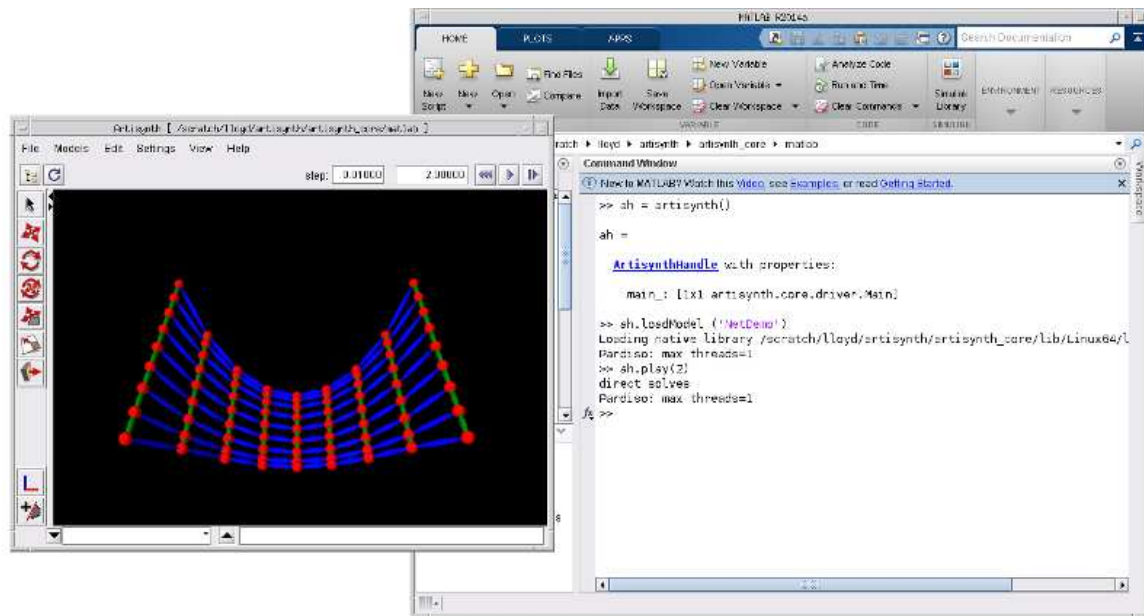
MATLAB R2014a

HOME PLOTS APPS

Search Documentation

New Script New Open Find Files Compare Import Data Save Workspace New Variable Open Variable Clear Workspace VARIABLE Analyze Code Run and Time Clear Commands CODE Simulink Library SIMULINK ENVIRONMENT RESOURCES

ratch ▸ lloyd ▸ artisynth ▸ artisynth_core ▸ matlab

Command Window

New to MATLAB? Watch this Video, see Examples, or read Getting Started.

>> ah = artisynth()

ah =

ArtisynthHandle with properties:

main_: [1x1 artisynth.core.driver.Main]

>> ah.loadModel ('NetDemo')
Loading native library /scratch/lloyd/artisynth/artisynth_core/lib/Linux64/l
Pardiso: max threads=1
>> ah.play(2)
direct solves
Pardiso: max threads=1
fx >>

Workspace

ArtiSynth [ /scratch/lloyd/artisynth/artisynth_core/matlab ]

File Models Edit Settings View Help

step: 0.01000 2.00000